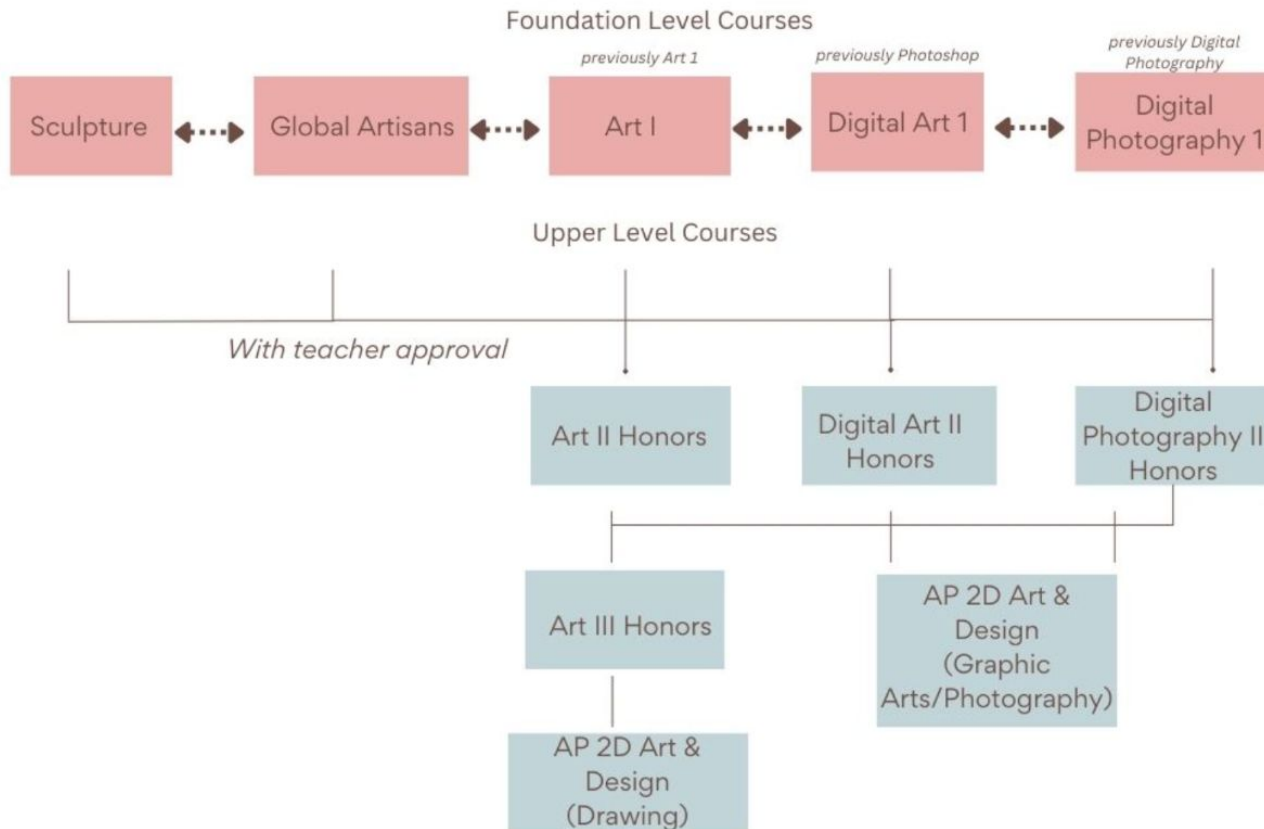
Foundation Level Courses

Sculpture

Global Artisans

previously Art 1

Art I

previously Photoshop

Digital Art 1

previously Digital Photography

Digital Photography 1

Upper Level Courses

With teacher approval

Art II Honors

Digital Art II Honors

Digital Photography II Honors

Art III Honors

AP 2D Art & Design (Graphic Arts/Photography)

AP 2D Art & Design (Drawing)